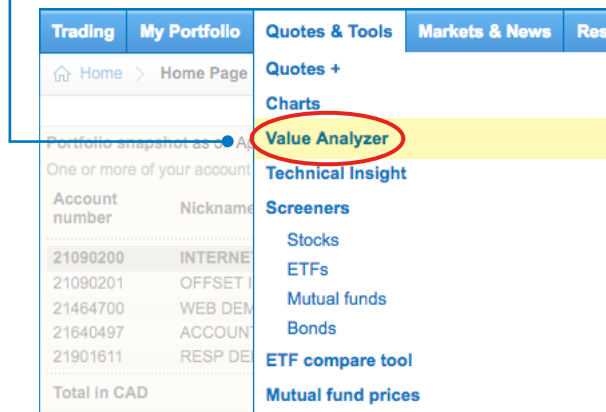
Trading My Portfolio Quotes & Tools Markets & News Res

Home > Home Page

Portfolio snapshot as o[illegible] Ap

One or more of your account

| Account number | Nicknam |
|---|---|
| 21090200 | INTERNE |
| 21090201 | OFFSET I |
| 21464700 | WEB DEM |
| 21640497 | ACCOUN |
| 21901611 | RESP DE |

Total in CAD

Quotes +
Charts
Value Analyzer
Technical Insight
Screeners
Stocks
ETFs
Mutual funds
Bonds
ETF compare tool
Mutual fund prices